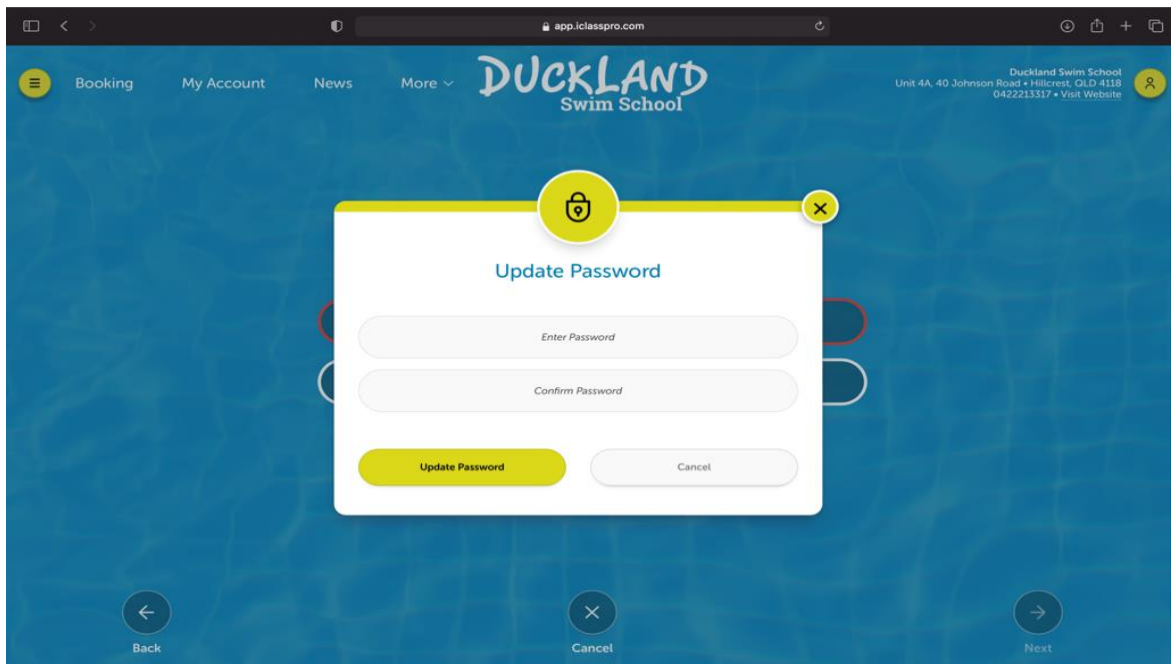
app.iclasspro.com

Booking My Account News More

DUCKLAND
Swim School

Duckland Swim School
Unit 4A, 40 Johnson Road • Hillcrest, QLD 4118
0422213317 • Visit Website

Update Password

Enter Password

Confirm Password

Update Password

Cancel

Back

Cancel

Next